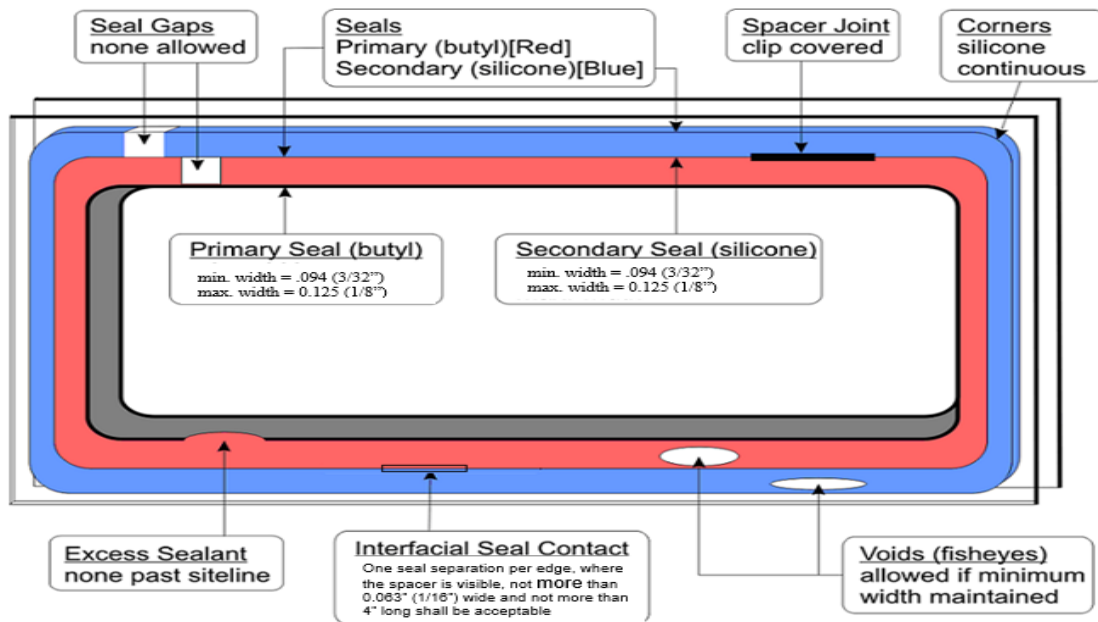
Seal Gaps
none allowed

Seals
Primary (butyl)[Red]
Secondary (silicone)[Blue]

Spacer Joint
clip covered

Corners
silicone
continuous

Primary Seal (butyl)
min. width = .094 (3/32")
max. width = 0.125 (1/8")

Secondary Seal (silicone)
min. width = .094 (3/32")
max. width = 0.125 (1/8")

Excess Sealant
none past siteline

Interfacial Seal Contact
One seal separation per edge, where the spacer is visible, not more than 0.063" (1/16") wide and not more than 4" long shall be acceptable

Voids (fisheyes)
allowed if minimum
width maintained